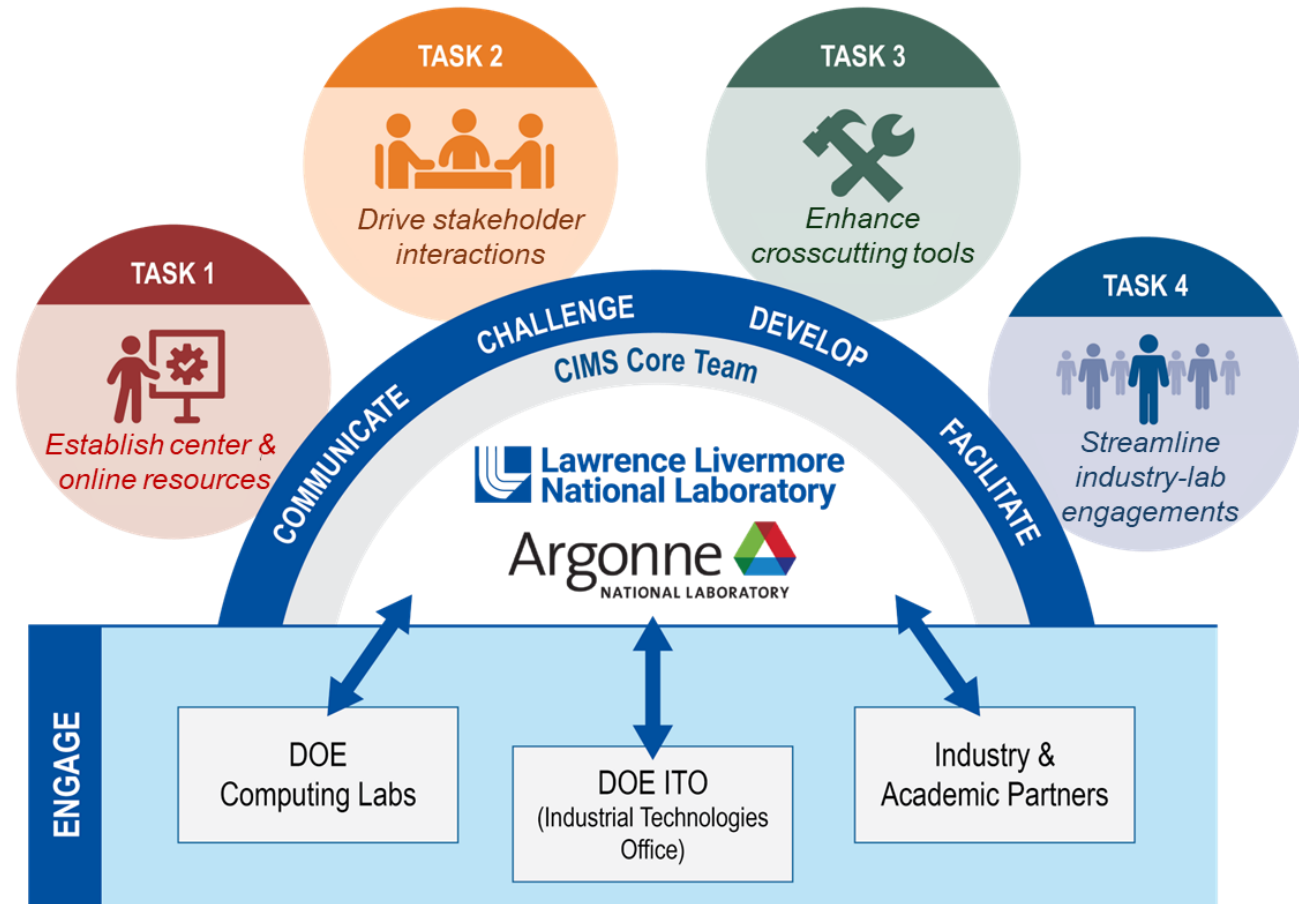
TASK 2

Drive stakeholder interactions

TASK 3

Enhance crosscutting tools

TASK 1

Establish center & online resources

TASK 4

Streamline industry-lab engagements

COMMUNICATE CHALLENGE DEVELOP FACILITATE

CIMS Core Team

Lawrence Livermore National Laboratory

Argonne NATIONAL LABORATORY

ENGAGE

DOE Computing Labs

DOE ITO (Industrial Technologies Office)

Industry & Academic Partners